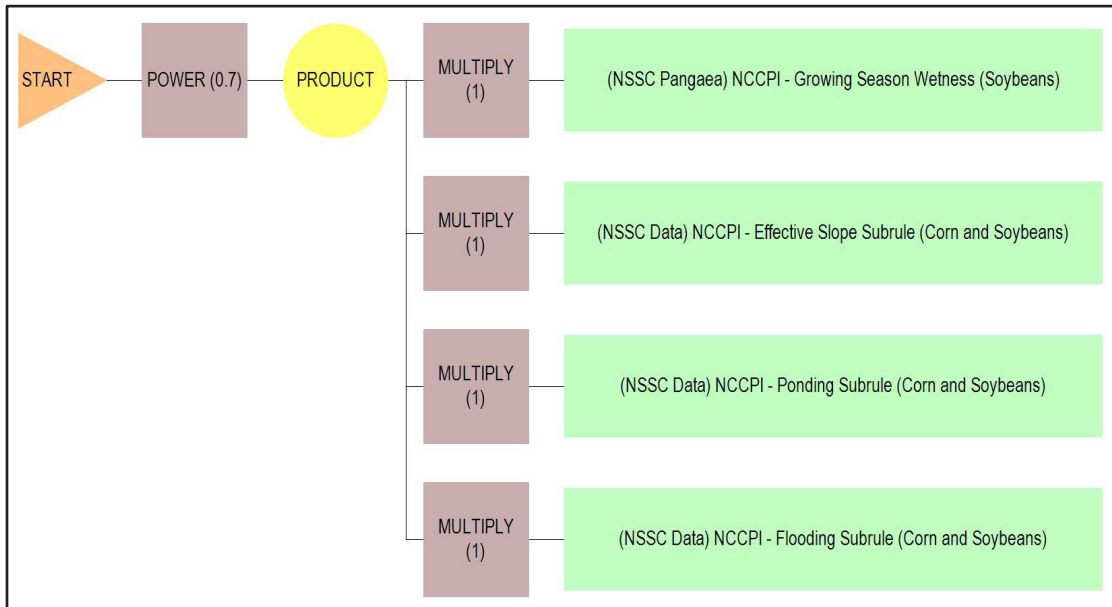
START

POWER (0.7)

PRODUCT

MULTIPLY (1)

(NSSC Pangaea) NCCPI - Growing Season Wetness (Soybeans)

MULTIPLY (1)

(NSSC Data) NCCPI - Effective Slope Subrule (Corn and Soybeans)

MULTIPLY (1)

(NSSC Data) NCCPI - Ponding Subrule (Corn and Soybeans)

MULTIPLY (1)

(NSSC Data) NCCPI - Flooding Subrule (Corn and Soybeans)